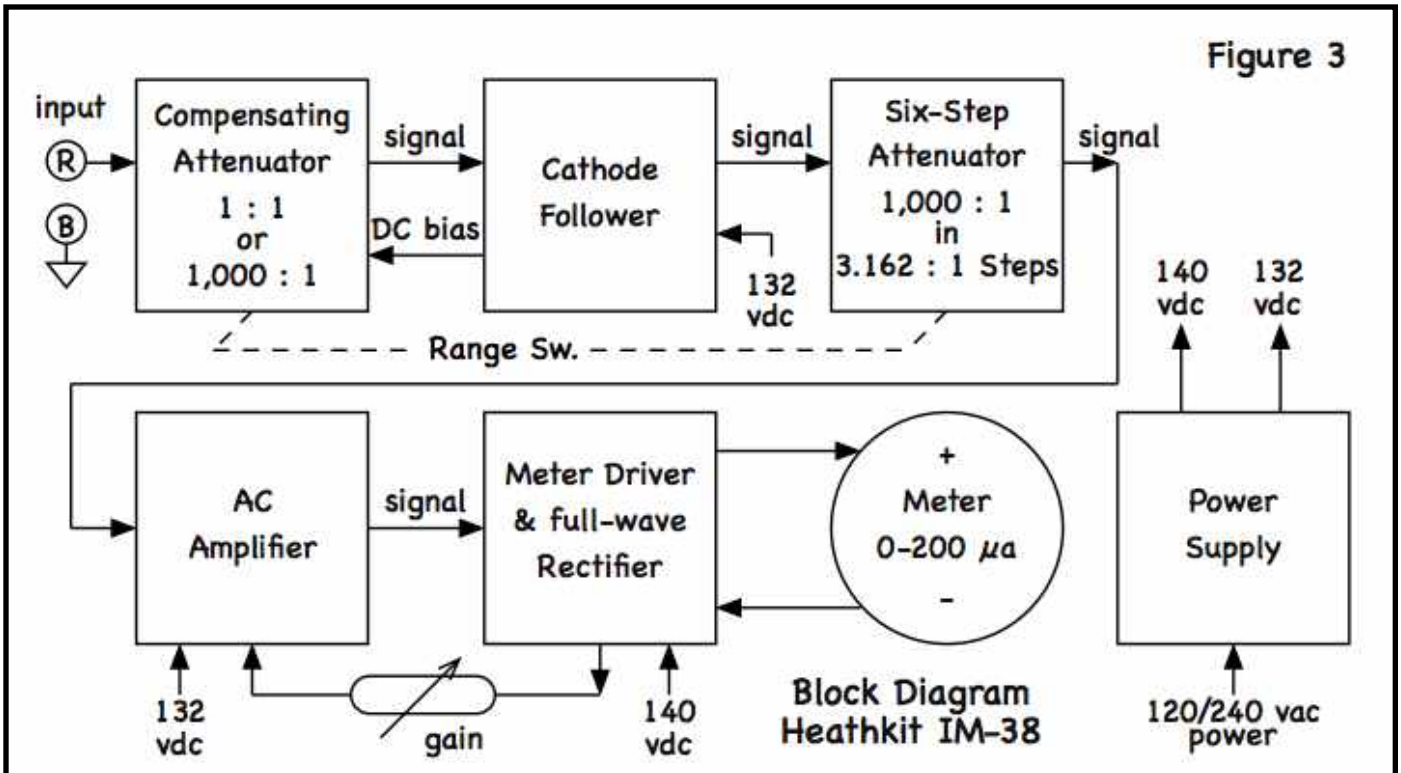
Figure 3

input

R

B

Compensating Attenuator
1 : 1
or
1,000 : 1

signal

DC bias

Cathode Follower

132 vdc

signal

Six-Step Attenuator
1,000 : 1
in
3.162 : 1 Steps

signal

Range Sw.

140 vdc

132 vdc

AC Amplifier

132 vdc

signal

Meter Driver & full-wave Rectifier

140 vdc

gain

+
Meter
0-200 $\mu$a
-

Power Supply

120/240 vac power

Block Diagram
Heathkit IM-38